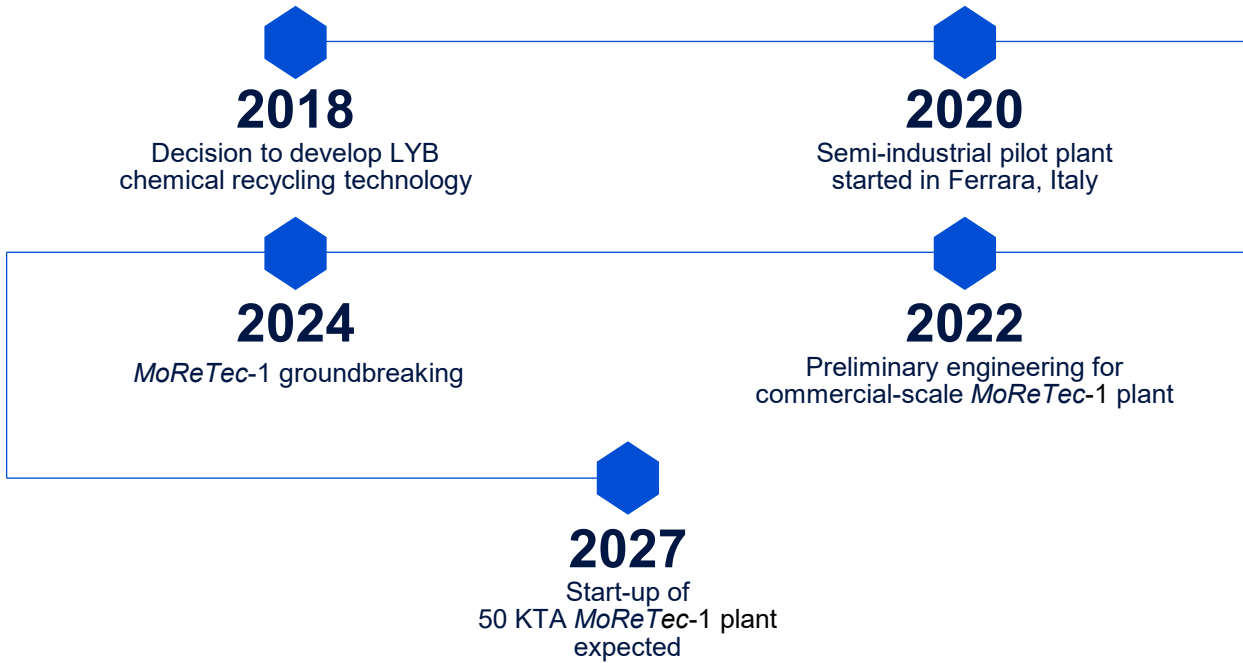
2018
Decision to develop LYB chemical recycling technology

2020
Semi-industrial pilot plant started in Ferrara, Italy

2024
MoReTec-1 groundbreaking

2022
Preliminary engineering for commercial-scale MoReTec-1 plant

2027
Start-up of 50 KTA MoReTec-1 plant expected